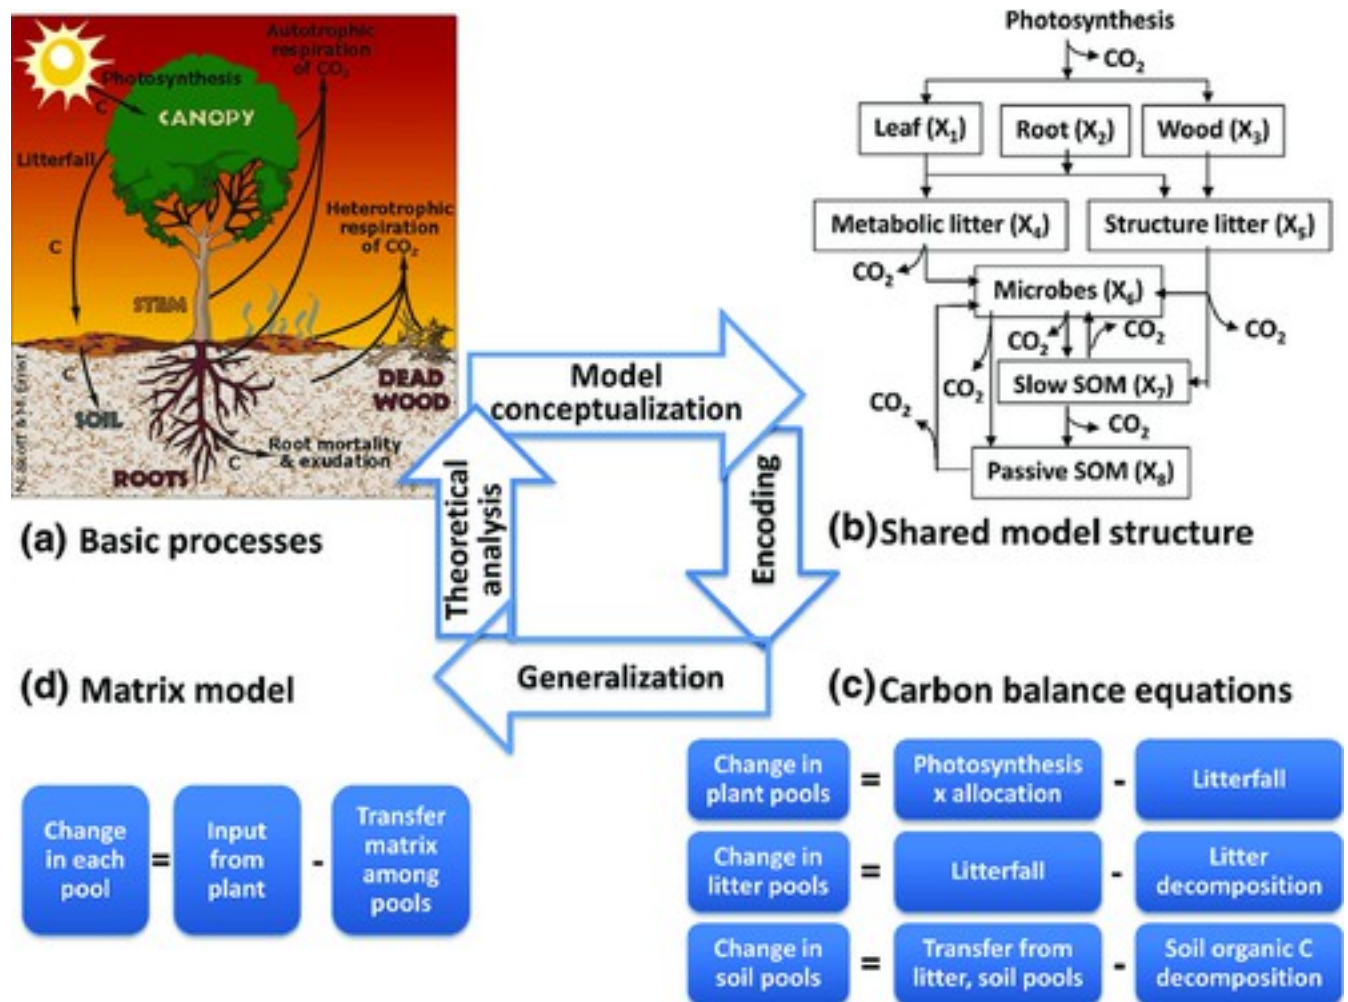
Autotrophic respiration of $CO_2$

Photosynthesis

C

CANOPY

Litterfall

Heterotrophic respiration of $CO_2$

C

STEM

C

SOIL

DEAD WOOD

Root mortality & exudation

C

ROOTS

N. Scott & M. Ernst

(a) Basic processes

Photosynthesis

$CO_2$

Leaf ($X_1$)

Root ($X_2$)

Wood ($X_3$)

Metabolic litter ($X_4$)

Structure litter ($X_5$)

$CO_2$

Microbes ($X_6$)

$CO_2$

$CO_2$

$CO_2$

$CO_2$

Slow SOM ($X_7$)

$CO_2$

$CO_2$

Passive SOM ($X_8$)

(b) Shared model structure

Model conceptualization

Theoretical analysis

Encoding

Generalization

(d) Matrix model

(c) Carbon balance equations

Change in each pool = Input from plant - Transfer matrix among pools

Change in plant pools = Photosynthesis x allocation - Litterfall

Change in litter pools = Litterfall - Litter decomposition

Change in soil pools = Transfer from litter, soil pools - Soil organic C decomposition